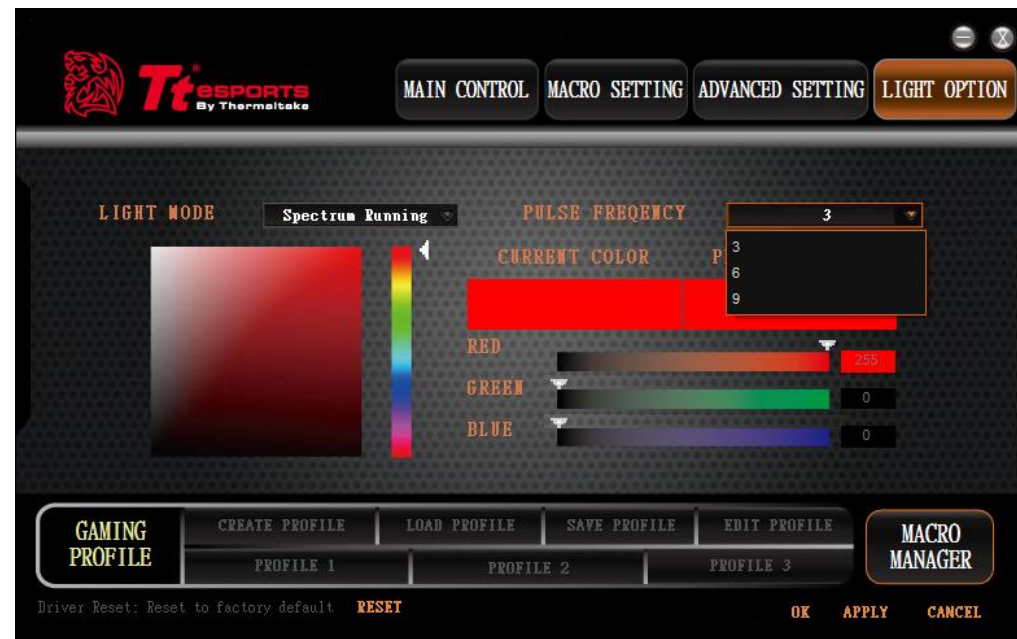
Tt eSPORTS By Thermaltake

MAIN CONTROL
MACRO SETTING
ADVANCED SETTING
LIGHT OPTION

LIGHT MODE
Spectrum Running
PULSE FREQENCY
3
3
6
9
CURRENT COLOR
P
RED
255
GREEN
0
BLUE
0

GAMING PROFILE
CREATE PROFILE
LOAD PROFILE
SAVE PROFILE
EDIT PROFILE
PROFILE 1
PROFILE 2
PROFILE 3
MACRO MANAGER

Driver Reset: Reset to factory default RESET
OK APPLY CANCEL